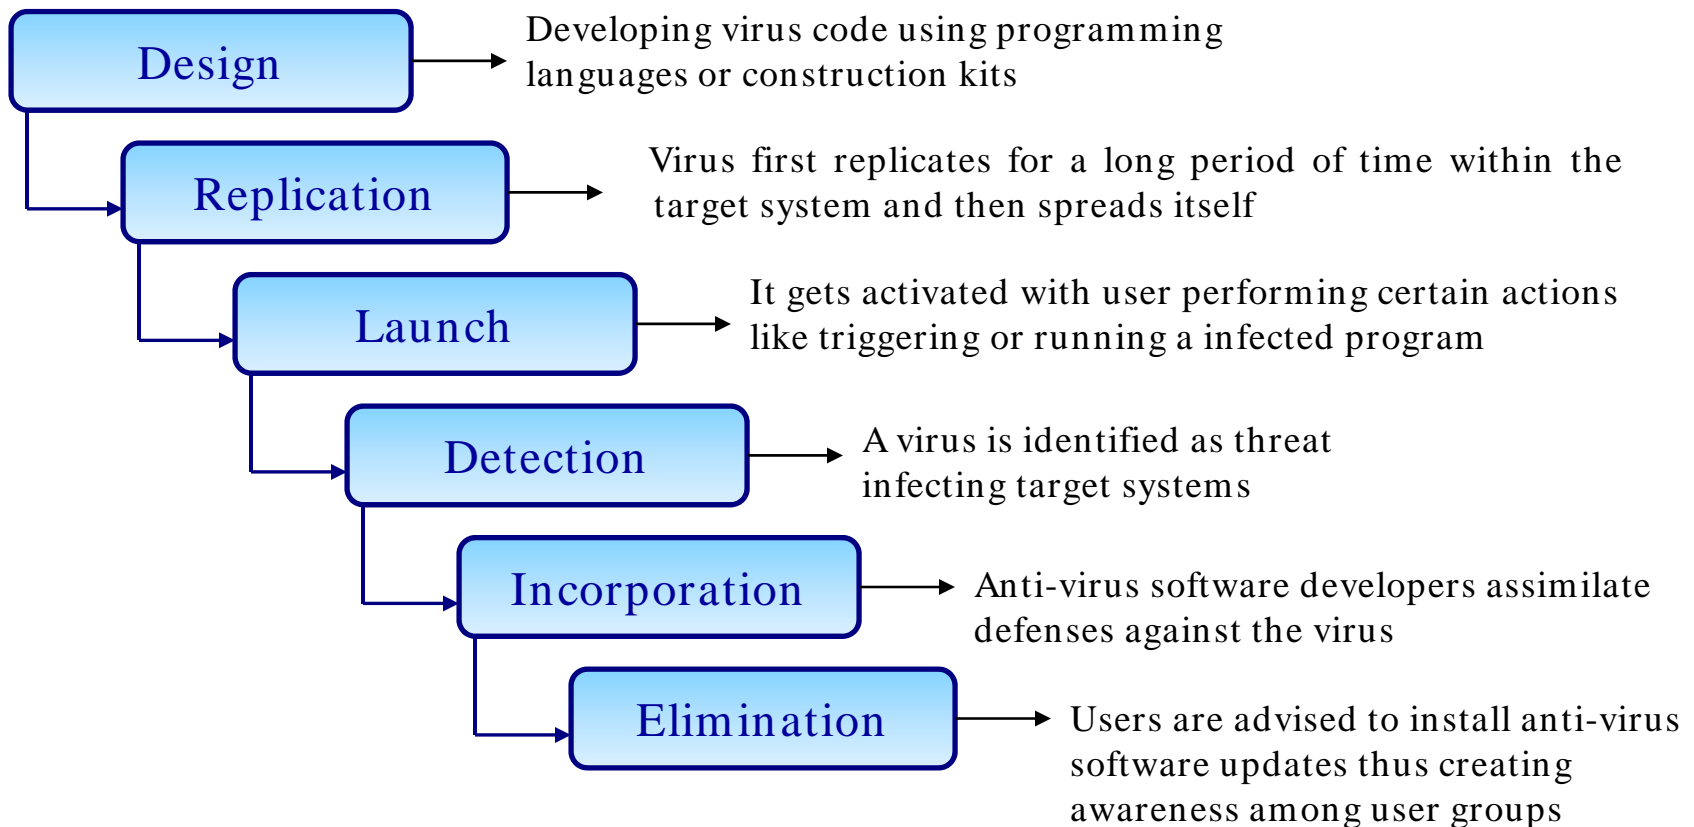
Design

Developing virus code using programming languages or construction kits

Replication

Virus first replicates for a long period of time within the target system and then spreads itself

Launch

It gets activated with user performing certain actions like triggering or running a infected program

Detection

A virus is identified as threat infecting target systems

Incorporation

Anti-virus software developers assimilate defenses against the virus

Elimination

Users are advised to install anti-virus software updates thus creating awareness among user groups